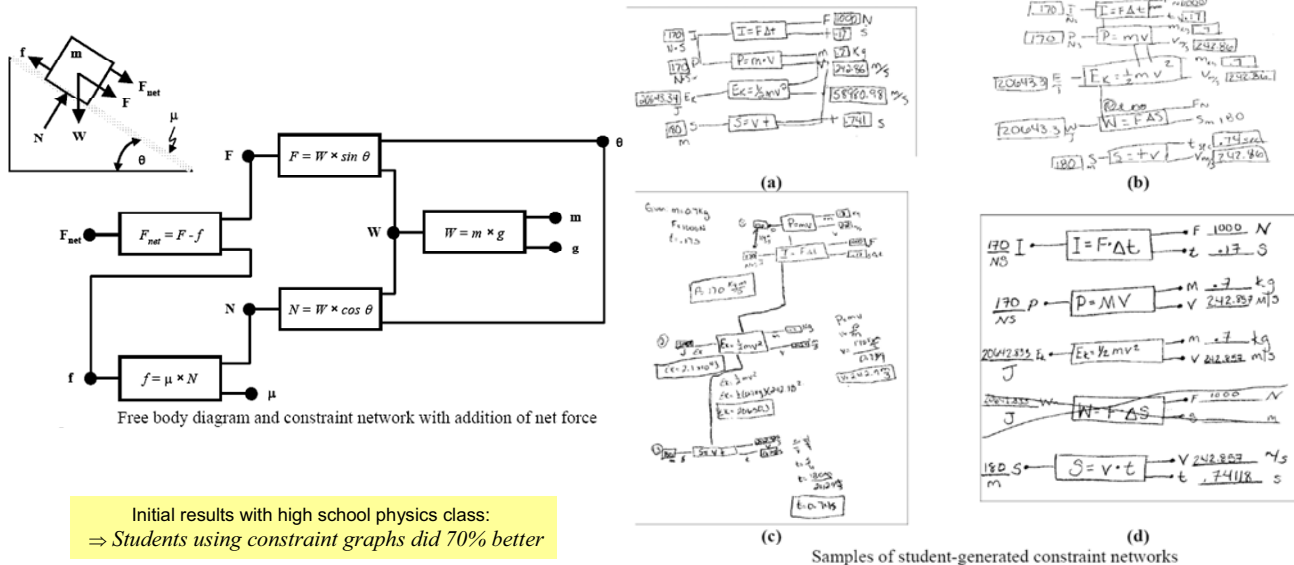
f
m
$F_{net}$
F
N
W
μ
θ

F
$F = W \times \sin\theta$
θ
$F_{net}$
$F_{net} = F - f$
W
$W = m \times g$
m
g
N
$N = W \times \cos\theta$
f
$f = \mu \times N$
μ

Free body diagram and constraint network with addition of net force

Initial results with high school physics class:
⇒ Students using constraint graphs did 70% better

170 N·S I — I=FΔt — F 1000 N, .17 S
170 NS P — P=m·V — m .7 Kg, V 242.86 m/s
20643.34 J Ek — Ek=½mv² — 58980.98 m/s
180 m S — S=Vt — .741 s

(a)

170 I — I=FΔt — 1000, .17
170 P — P=mv — .7, 242.86
20643.3 Ek=½mv² — .7, 242.86
20643.3 W=FΔS — FN, S 180
180 S — S=tv — .74, 242.86

(b)

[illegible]

(c)

170 NS I — I=F·Δt — F 1000 N, t .17 S
170 NS P — P=MV — M .7 kg, V 242.857 m/s
20642.835 J Ek — Ek=½mv² — m .7 kg, V 242.857 m/s
20642.835 J — W=F·ΔS — F 1000 N, S
180 m S — S=v·t — V 242.857 m/s, t .74118 s

(d)

Samples of student-generated constraint networks